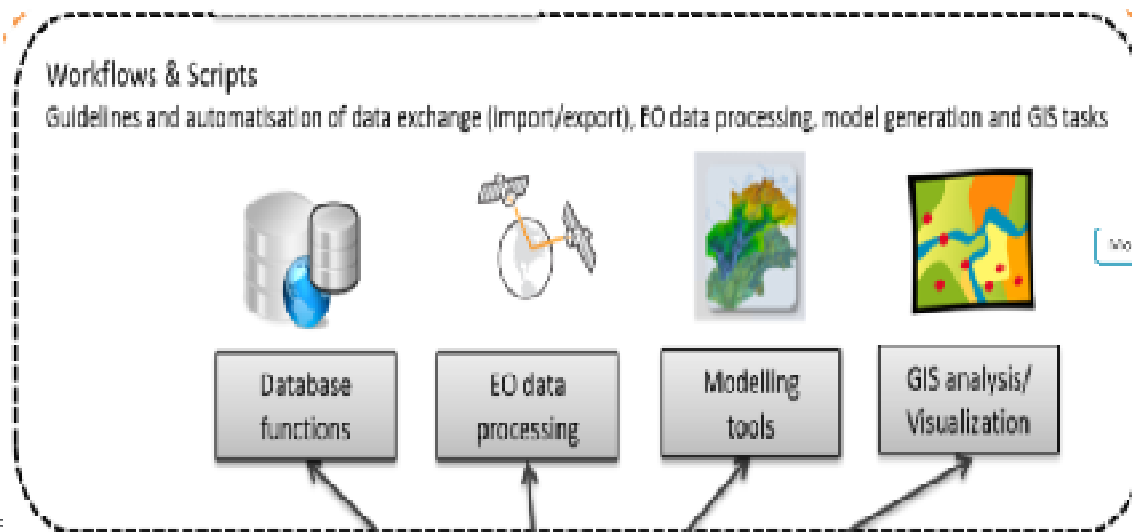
Workflows & Scripts

Guidelines and automatisation of data exchange (import/export), EO data processing, model generation and GIS tasks

Database functions

EO data processing

Modelling tools

GIS analysis/ Visualization

Mo